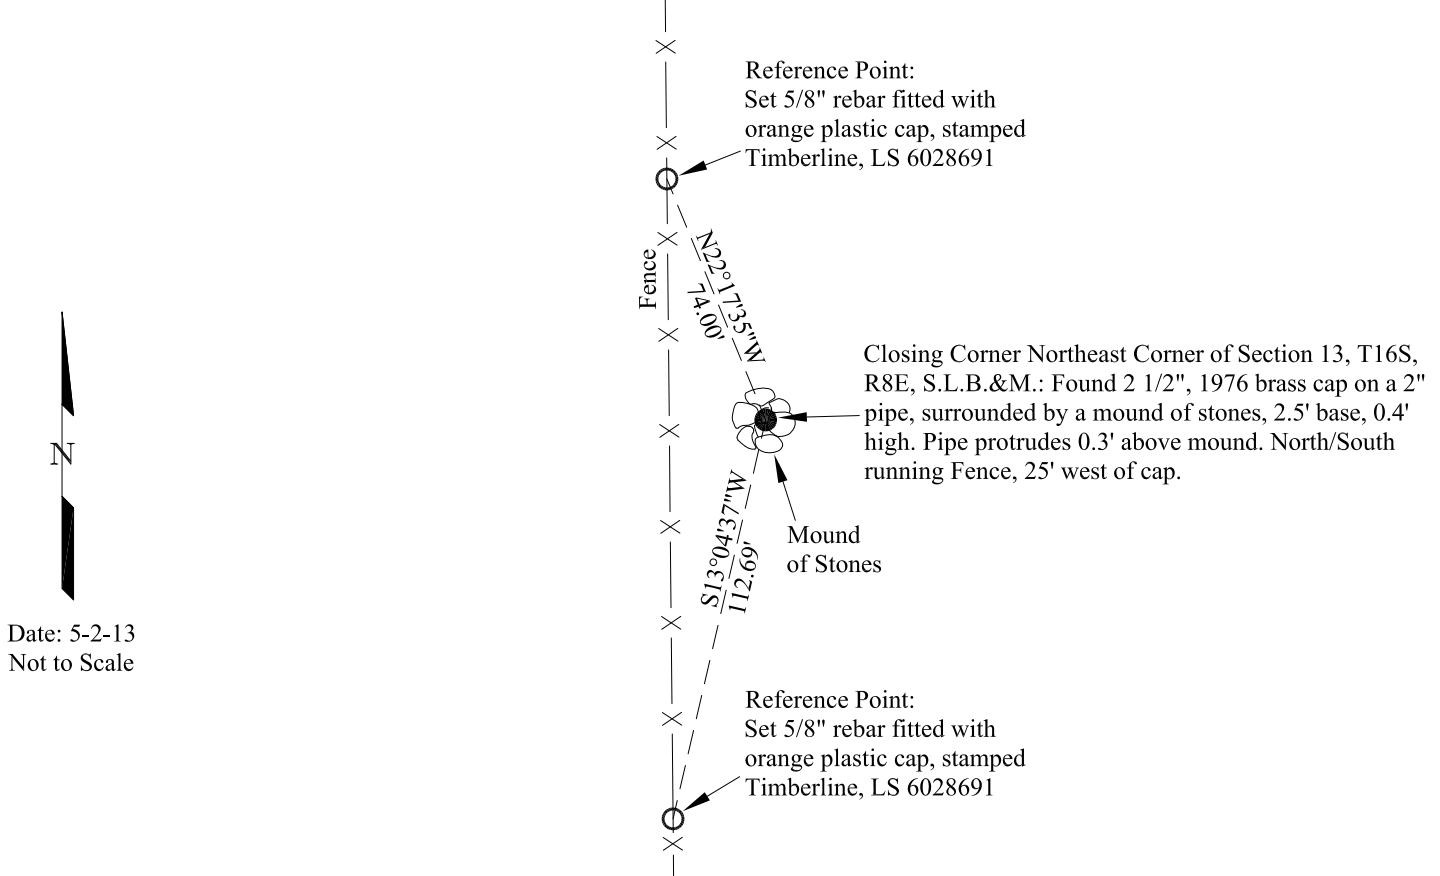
Reference Point:
Set 5/8" rebar fitted with orange plastic cap, stamped Timberline, LS 6028691

Fence

N22°17'35"W
74.00'

Closing Corner Northeast Corner of Section 13, T16S, R8E, S.L.B.&M.: Found 2 1/2", 1976 brass cap on a 2" pipe, surrounded by a mound of stones, 2.5' base, 0.4' high. Pipe protrudes 0.3' above mound. North/South running Fence, 25' west of cap.

N

S13°04'37"W
112.69'

Mound
of Stones

Date: 5-2-13
Not to Scale

Reference Point:
Set 5/8" rebar fitted with orange plastic cap, stamped Timberline, LS 6028691